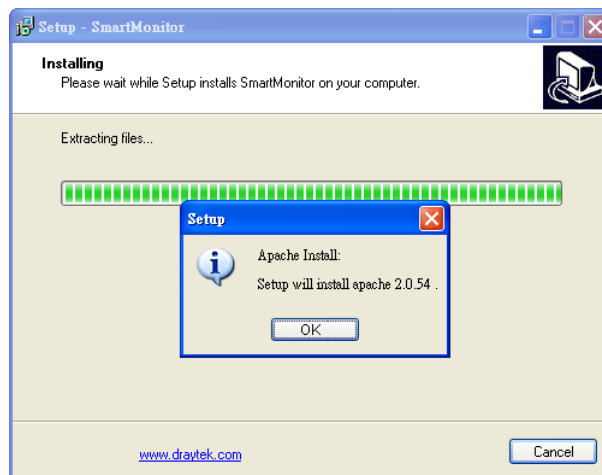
Setup - SmartMonitor

Installing
Please wait while Setup installs SmartMonitor on your computer.

Extracting files...

Setup

Apache Install:

Setup will install apache 2.0.54 .

OK

www.draytek.com

Cancel